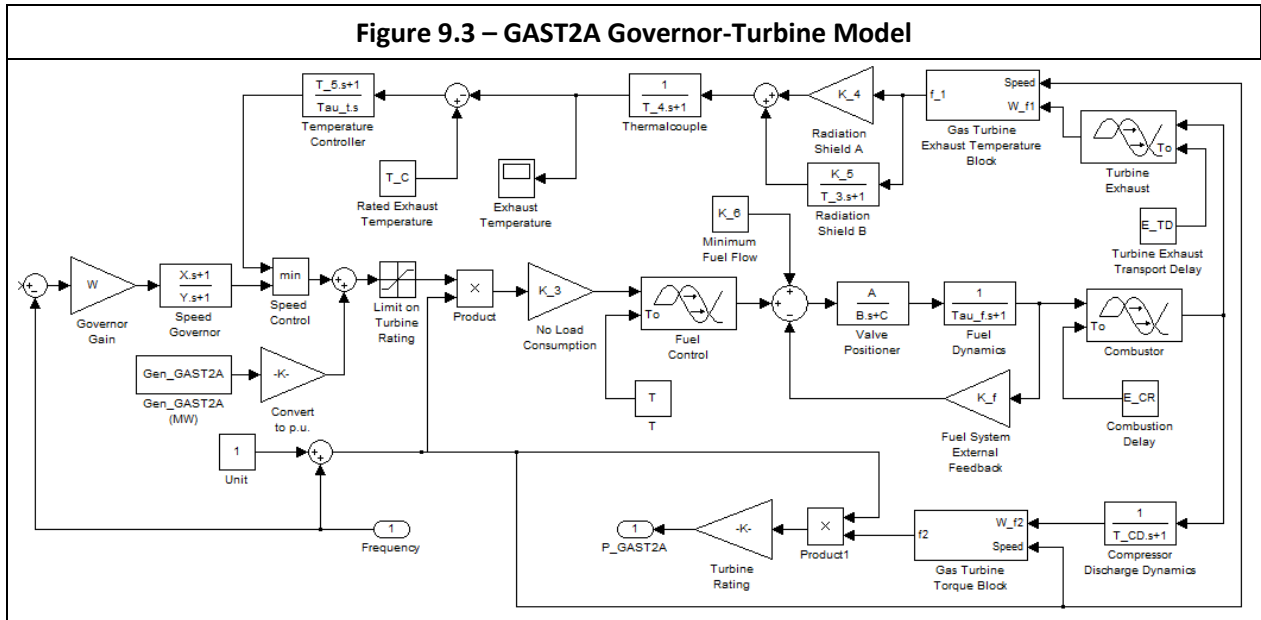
Figure 9.3 – GAST2A Governor-Turbine Model

$\frac{T\_5.s+1}{Tau\_t.s}$
Temperature Controller

$\frac{1}{T\_4.s+1}$
Thermalcouple

K_4
Radiation Shield A

f_1
Speed
W_f1
Gas Turbine Exhaust Temperature Block

To
Turbine Exhaust

T_C
Rated Exhaust Temperature

Exhaust Temperature

$\frac{K\_5}{T\_3.s+1}$
Radiation Shield B

K_6
Minimum Fuel Flow

E_TD
Turbine Exhaust Transport Delay

W
Governor Gain

$\frac{X.s+1}{Y.s+1}$
Speed Governor

min
Speed Control

Limit on Turbine Rating

×
Product

K_3
No Load Consumption

To
Fuel Control

$\frac{A}{B.s+C}$
Valve Positioner

$\frac{1}{Tau\_f.s+1}$
Fuel Dynamics

To
Combustor

Gen_GAST2A
Gen_GAST2A (MW)

-K-
Convert to p.u.

T
T

K_f
Fuel System External Feedback

E_CR
Combustion Delay

1
Unit

1
Frequency

1
P_GAST2A

-K-
Turbine Rating

×
Product1

f2
W_f2
Speed
Gas Turbine Torque Block

$\frac{1}{T\_CD.s+1}$
Compressor Discharge Dynamics